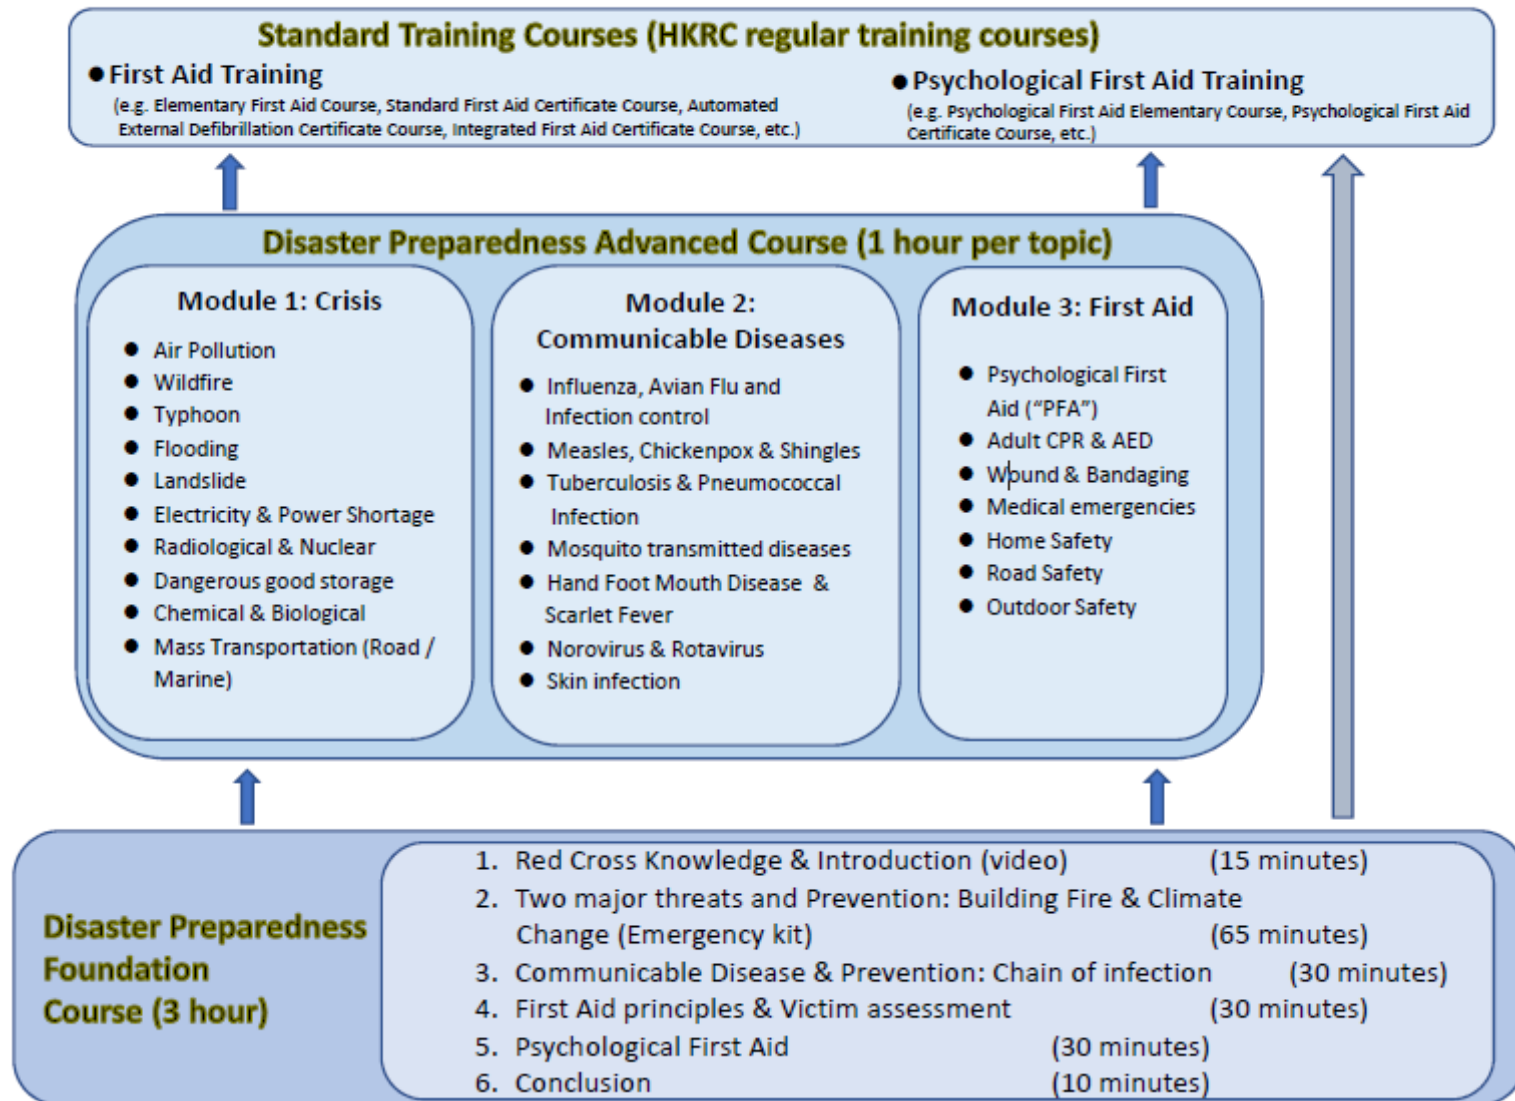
Standard Training Courses (HKRC regular training courses)

● First Aid Training
(e.g. Elementary First Aid Course, Standard First Aid Certificate Course, Automated External Defibrillation Certificate Course, Integrated First Aid Certificate Course, etc.)

● Psychological First Aid Training
(e.g. Psychological First Aid Elementary Course, Psychological First Aid Certificate Course, etc.)

Disaster Preparedness Advanced Course (1 hour per topic)

Module 1: Crisis
- Air Pollution
- Wildfire
- Typhoon
- Flooding
- Landslide
- Electricity & Power Shortage
- Radiological & Nuclear
- Dangerous good storage
- Chemical & Biological
- Mass Transportation (Road / Marine)

Module 2: Communicable Diseases
- Influenza, Avian Flu and Infection control
- Measles, Chickenpox & Shingles
- Tuberculosis & Pneumococcal Infection
- Mosquito transmitted diseases
- Hand Foot Mouth Disease & Scarlet Fever
- Norovirus & Rotavirus
- Skin infection

Module 3: First Aid
- Psychological First Aid ("PFA")
- Adult CPR & AED
- Wound & Bandaging
- Medical emergencies
- Home Safety
- Road Safety
- Outdoor Safety

Disaster Preparedness Foundation Course (3 hour)

1. Red Cross Knowledge & Introduction (video) (15 minutes)
2. Two major threats and Prevention: Building Fire & Climate Change (Emergency kit) (65 minutes)
3. Communicable Disease & Prevention: Chain of infection (30 minutes)
4. First Aid principles & Victim assessment (30 minutes)
5. Psychological First Aid (30 minutes)
6. Conclusion (10 minutes)